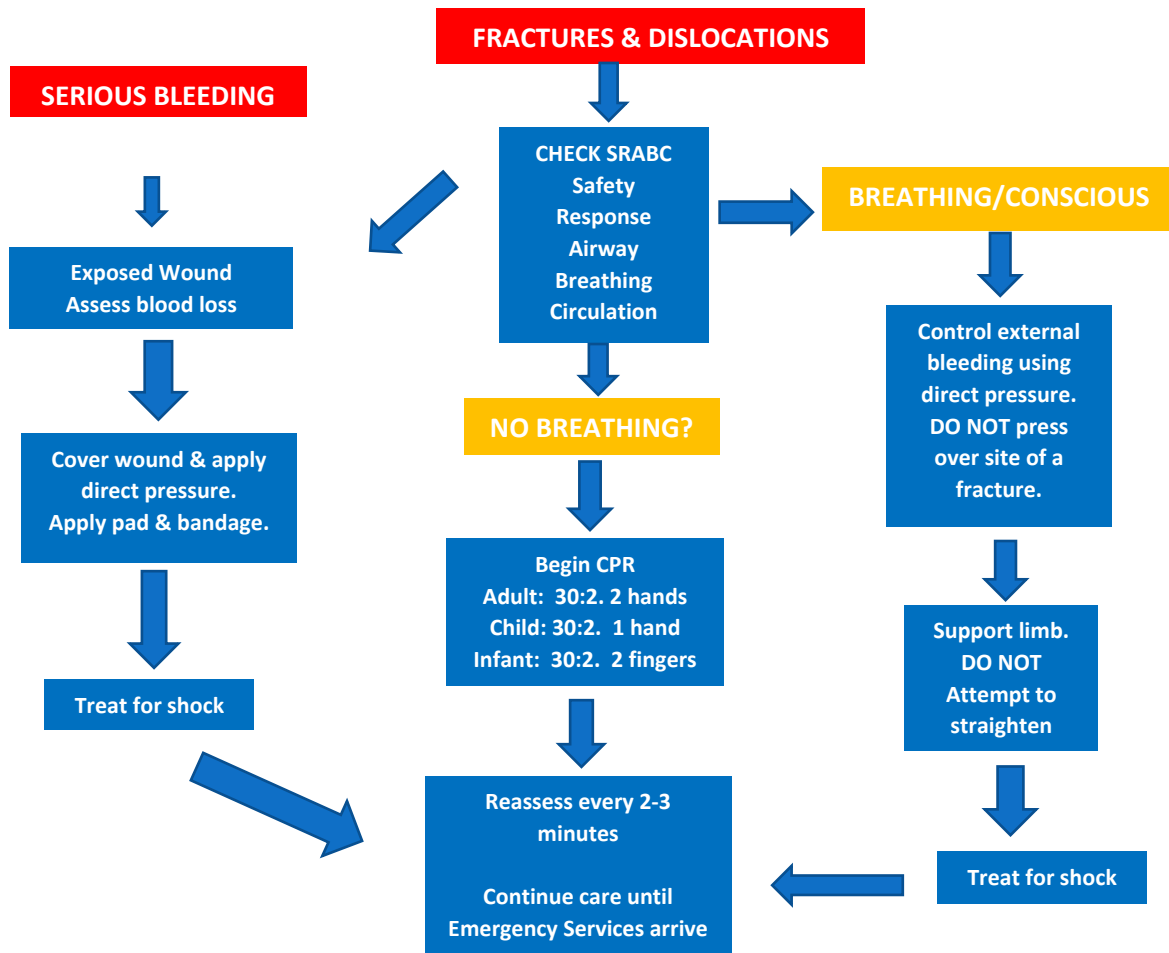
FRACTURES & DISLOCATIONS

SERIOUS BLEEDING

CHECK SRABC
Safety
Response
Airway
Breathing
Circulation

BREATHING/CONSCIOUS

Exposed Wound
Assess blood loss

Control external bleeding using direct pressure. DO NOT press over site of a fracture.

NO BREATHING?

Cover wound & apply direct pressure. Apply pad & bandage.

Begin CPR
Adult: 30:2. 2 hands
Child: 30:2. 1 hand
Infant: 30:2. 2 fingers

Support limb. DO NOT Attempt to straighten

Treat for shock

Reassess every 2-3 minutes

Continue care until Emergency Services arrive

Treat for shock